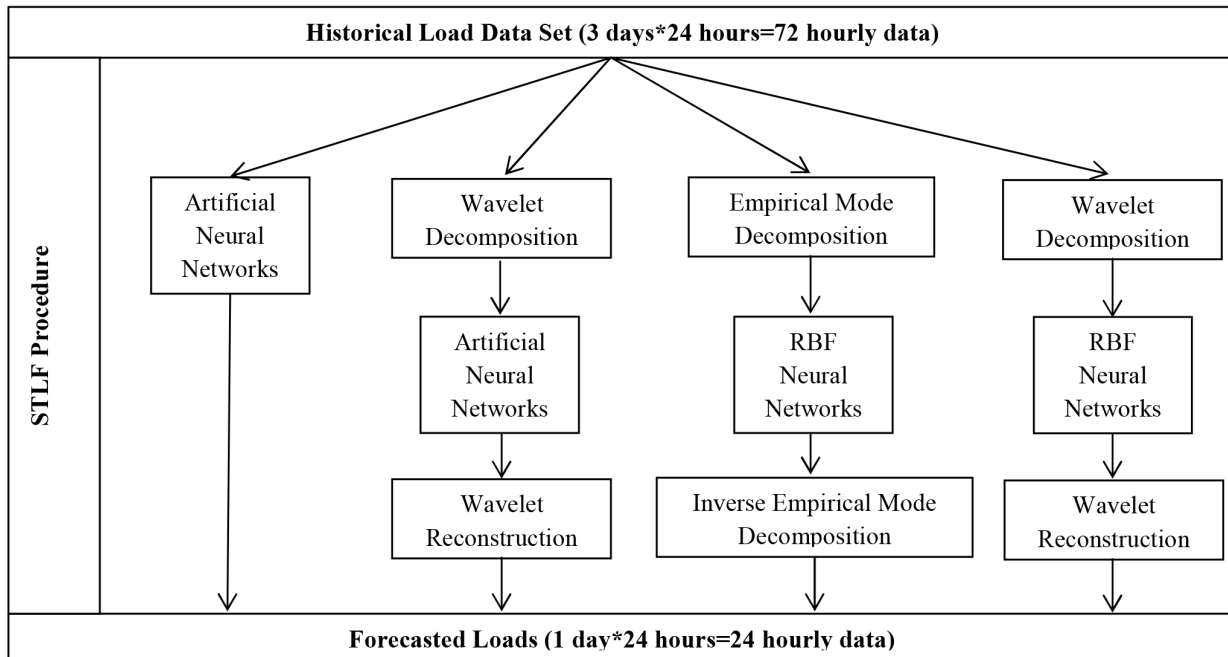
Historical Load Data Set (3 days*24 hours=72 hourly data)

STLF Procedure

Artificial Neural Networks

Wavelet Decomposition

Artificial Neural Networks

Wavelet Reconstruction

Empirical Mode Decomposition

RBF Neural Networks

Inverse Empirical Mode Decomposition

Wavelet Decomposition

RBF Neural Networks

Wavelet Reconstruction

Forecasted Loads (1 day*24 hours=24 hourly data)